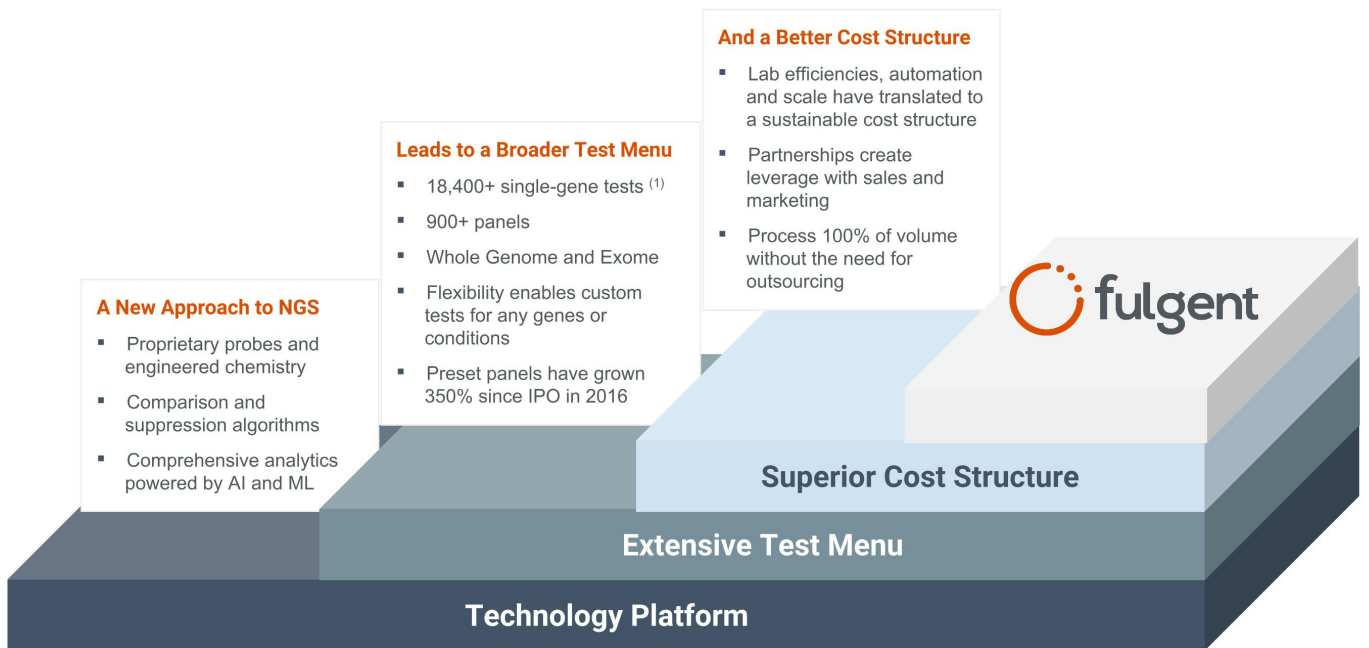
A New Approach to NGS

- Proprietary probes and engineered chemistry
- Comparison and suppression algorithms
- Comprehensive analytics powered by AI and ML

Leads to a Broader Test Menu

- 18,400+ single-gene tests $^{(1)}$
- 900+ panels
- Whole Genome and Exome
- Flexibility enables custom tests for any genes or conditions
- Preset panels have grown 350% since IPO in 2016

And a Better Cost Structure

- Lab efficiencies, automation and scale have translated to a sustainable cost structure
- Partnerships create leverage with sales and marketing
- Process 100% of volume without the need for outsourcing

fulgent

Superior Cost Structure

Extensive Test Menu

Technology Platform